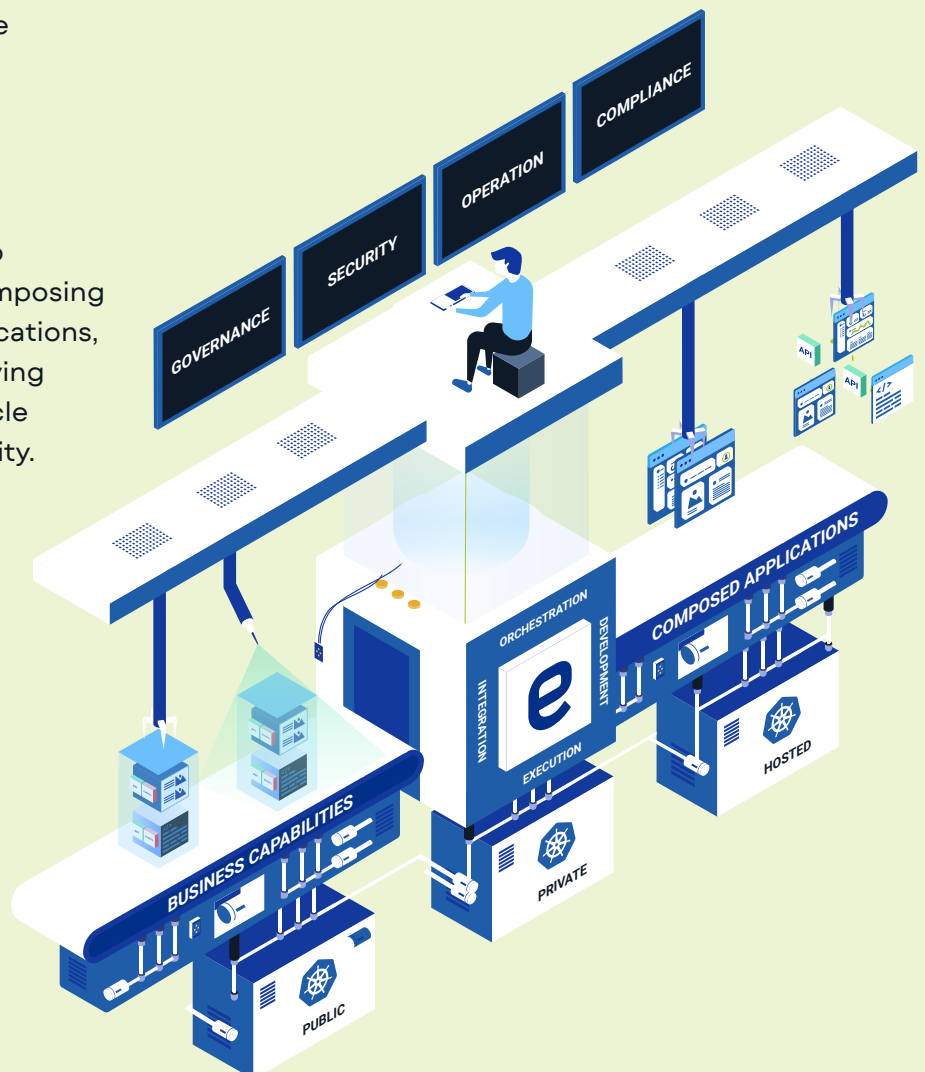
e

o
mposing
cations,
ving
cle
ity.

GOVERNANCE
SECURITY
OPERATION
COMPLIANCE

API
API
</>

ORCHESTRATION
DEVELOPMENT
INTEGRATION
EXECUTION
e

COMPOSED APPLICATIONS
BUSINESS CAPABILITIES

HOSTED
PRIVATE
PUBLIC